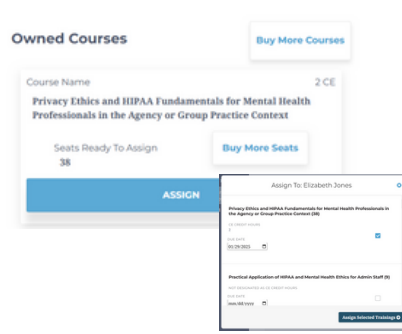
Owned Courses

Buy More Courses

Course Name

2 CE

Privacy Ethics and HIPAA Fundamentals for Mental Health Professionals in the Agency or Group Practice Context

Seats Ready To Assign

38

Buy More Seats

ASSIGN

Assign To: Elizabeth Jones

Privacy Ethics and HIPAA Fundamentals for Mental Health Professionals in the Agency or Group Practice Context (38)

CE CREDIT HOURS

2

DUE DATE

01/29/2025

Practical Application of HIPAA and Mental Health Ethics for Admin Staff (9)

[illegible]

DUE DATE

mm/dd/yyyy

Assign Selected Trainings